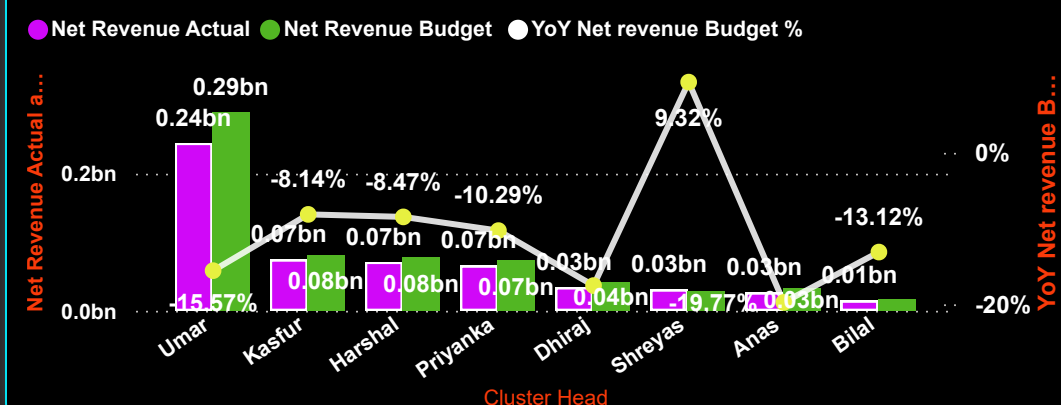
Net Revenue Actual  Net Revenue Budget  YoY Net revenue Budget %

Net Revenue Actual a...

0.2bn
0.0bn

0.24bn
0.29bn
-15.57%
0.07bn
0.08bn
-8.14%
0.07bn
0.08bn
-8.47%
0.07bn
0.07bn
-10.29%
0.03bn
0.04bn
9.32%
0.03bn
-19.77%
0.03bn
0.03bn
0.01bn
-13.12%

Umar
Kasfur
Harshal
Priyanka
Dhiraj
Shreyas
Anas
Bilal

Cluster Head

0%
-20%

YoY Net revenue B...